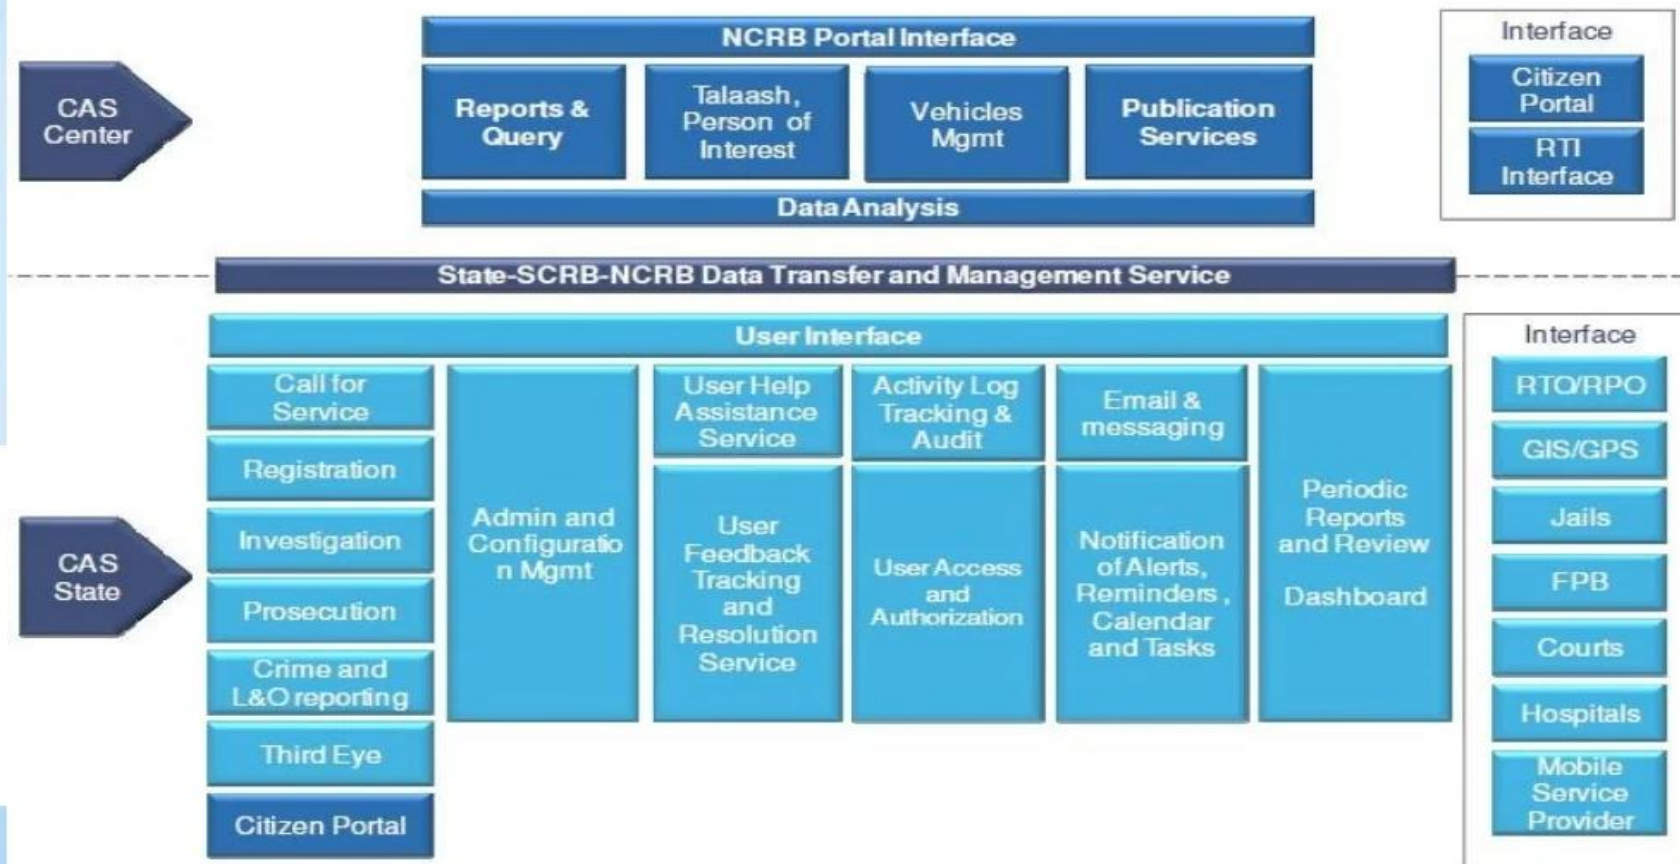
CAS Center

NCRB Portal Interface

Reports & Query

Talaash, Person of Interest

Vehicles Mgmt

Publication Services

Data Analysis

Interface

Citizen Portal

RTI Interface

State-SCRB-NCRB Data Transfer and Management Service

CAS State

User Interface

Call for Service

Registration

Investigation

Prosecution

Crime and L&O reporting

Third Eye

Citizen Portal

Admin and Configuratio n Mgmt

User Help Assistance Service

User Feedback Tracking and Resolution Service

Activity Log Tracking & Audit

User Access and Authorization

Email & messaging

Notification of Alerts, Reminders, Calendar and Tasks

Periodic Reports and Review

Dashboard

Interface

RTO/RPO

GIS/GPS

Jails

FPB

Courts

Hospitals

Mobile Service Provider